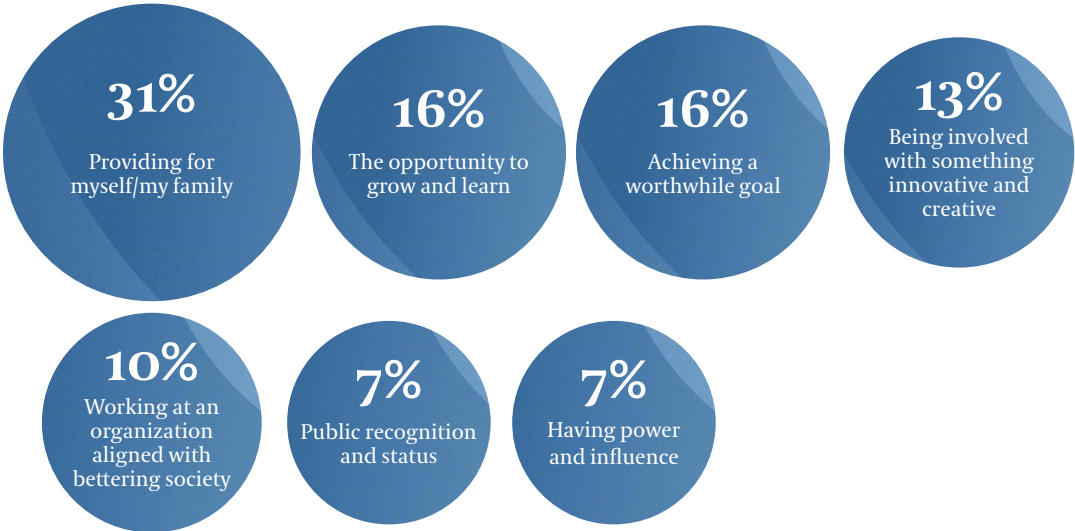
31%
Providing for myself/my family

16%
The opportunity to grow and learn

16%
Achieving a worthwhile goal

13%
Being involved with something innovative and creative

10%
Working at an organization aligned with bettering society

7%
Public recognition and status

7%
Having power and influence